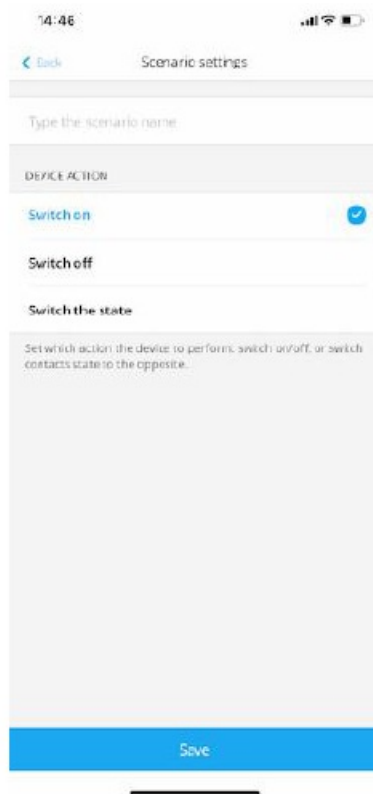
14:46

Back

Scenario settings

Type the scenario name

DEVICE ACTION

Switch on

Switch off

Switch the state

Set which action the device to perform: switch on/off, or switch contacts state to the opposite.

Save